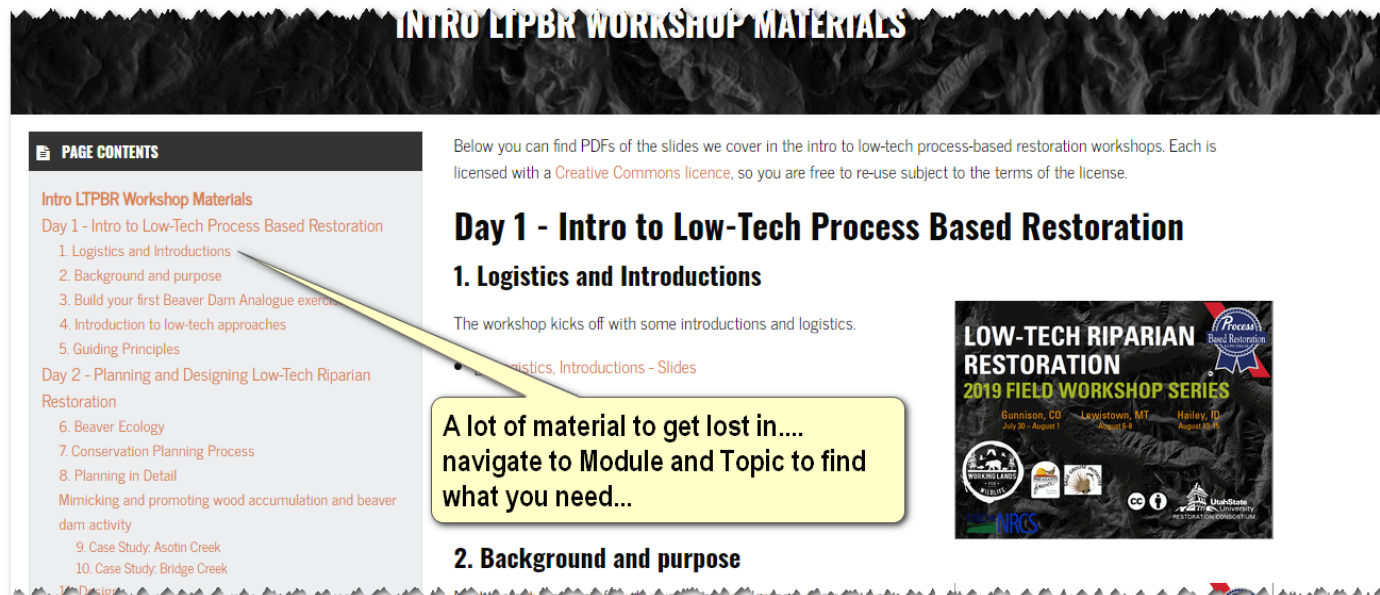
INTRO LTPBR WORKSHOP MATERIALS

PAGE CONTENTS

Intro LTPBR Workshop Materials
Day 1 - Intro to Low-Tech Process Based Restoration
1. Logistics and Introductions
2. Background and purpose
3. Build your first Beaver Dam Analogue exerc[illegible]
4. Introduction to low-tech approaches
5. Guiding Principles
Day 2 - Planning and Designing Low-Tech Riparian Restoration
6. Beaver Ecology
7. Conservation Planning Process
8. Planning in Detail
Mimicking and promoting wood accumulation and beaver dam activity
9. Case Study: Asotin Creek
10. Case Study: Bridge Creek
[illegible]

Below you can find PDFs of the slides we cover in the intro to low-tech process-based restoration workshops. Each is licensed with a Creative Commons licence, so you are free to re-use subject to the terms of the license.

Day 1 - Intro to Low-Tech Process Based Restoration

1. Logistics and Introductions

The workshop kicks off with some introductions and logistics.

• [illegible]gistics, Introductions - Slides

A lot of material to get lost in.... navigate to Module and Topic to find what you need...

LOW-TECH RIPARIAN RESTORATION
2019 FIELD WORKSHOP SERIES
Gunnison, CO July 30 - August 1
Lewistown, MT August 6-8
Hailey, ID August 13-15
Process Based Restoration
WORKING LANDS FOR WILDLIFE
NRCS
UtahState University
RESTORATION CONSORTIUM

2. Background and purpose